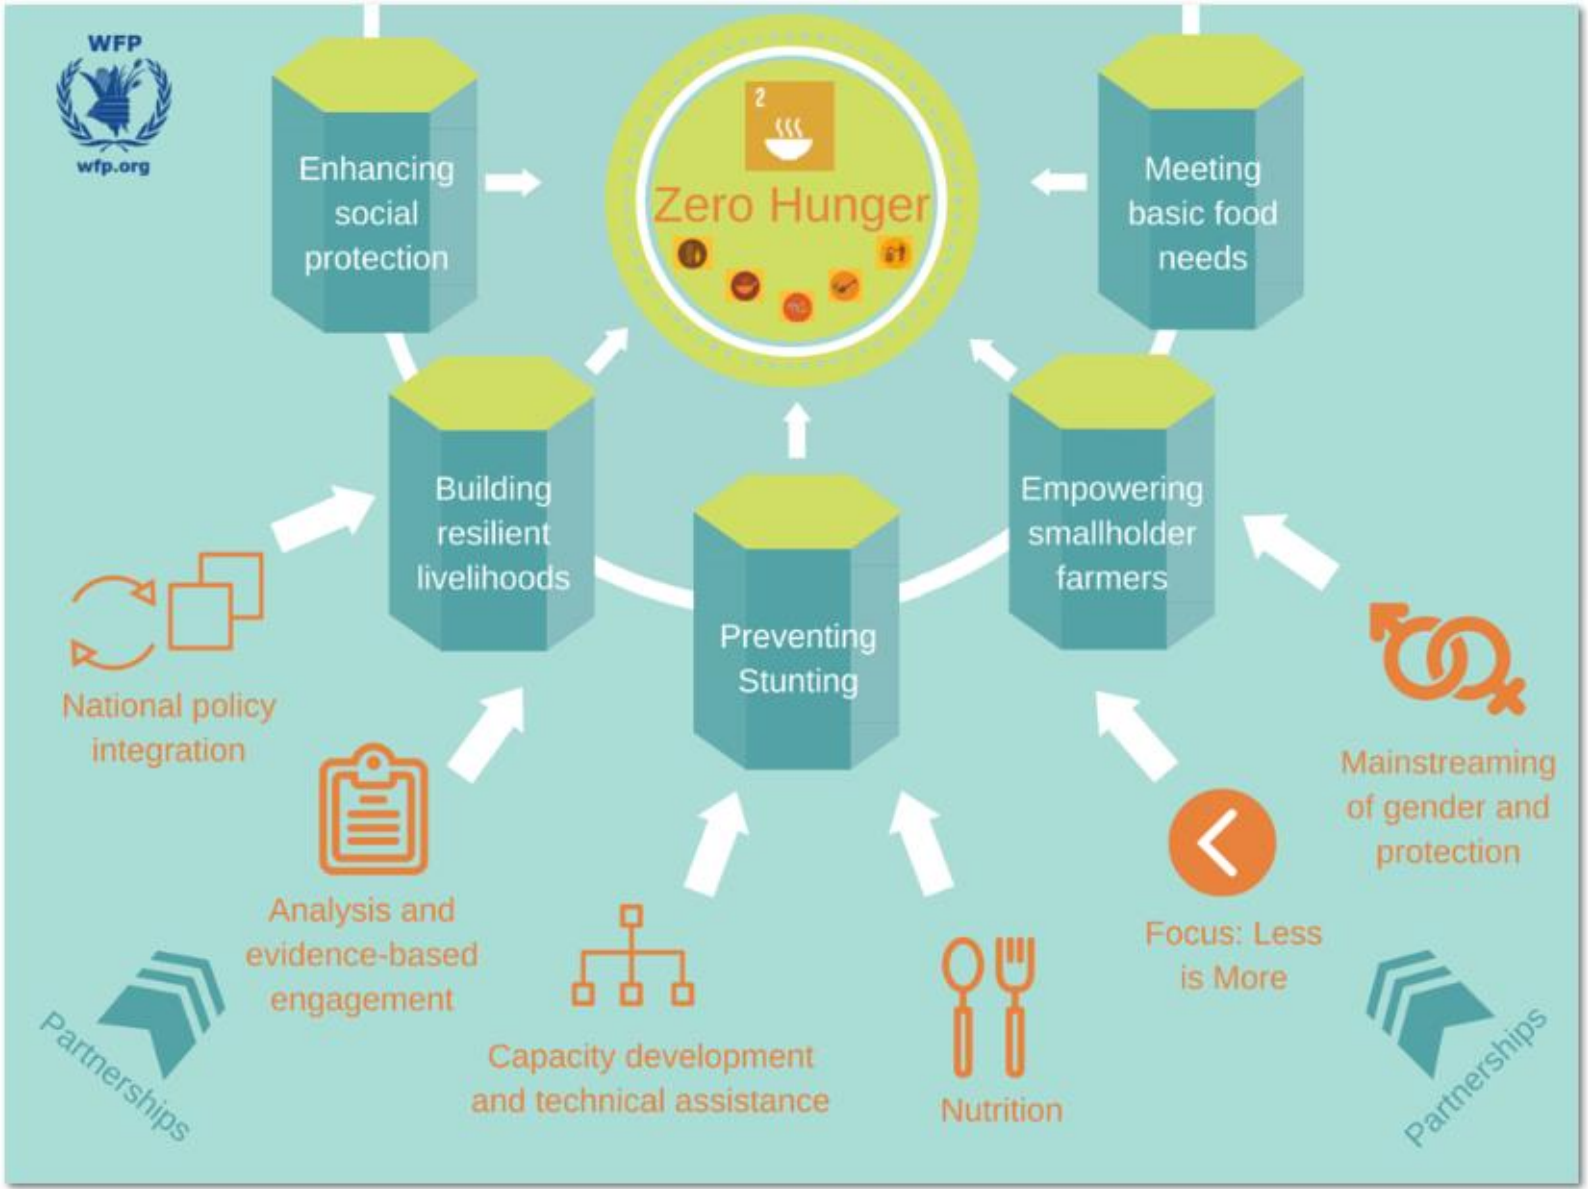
WFP
wfp.org

Enhancing social protection

2
Zero Hunger

Meeting basic food needs

Building resilient livelihoods

Preventing Stunting

Empowering smallholder farmers

National policy integration

Mainstreaming of gender and protection

Analysis and evidence-based engagement

Capacity development and technical assistance

Nutrition

Focus: Less is More

Partnerships

Partnerships